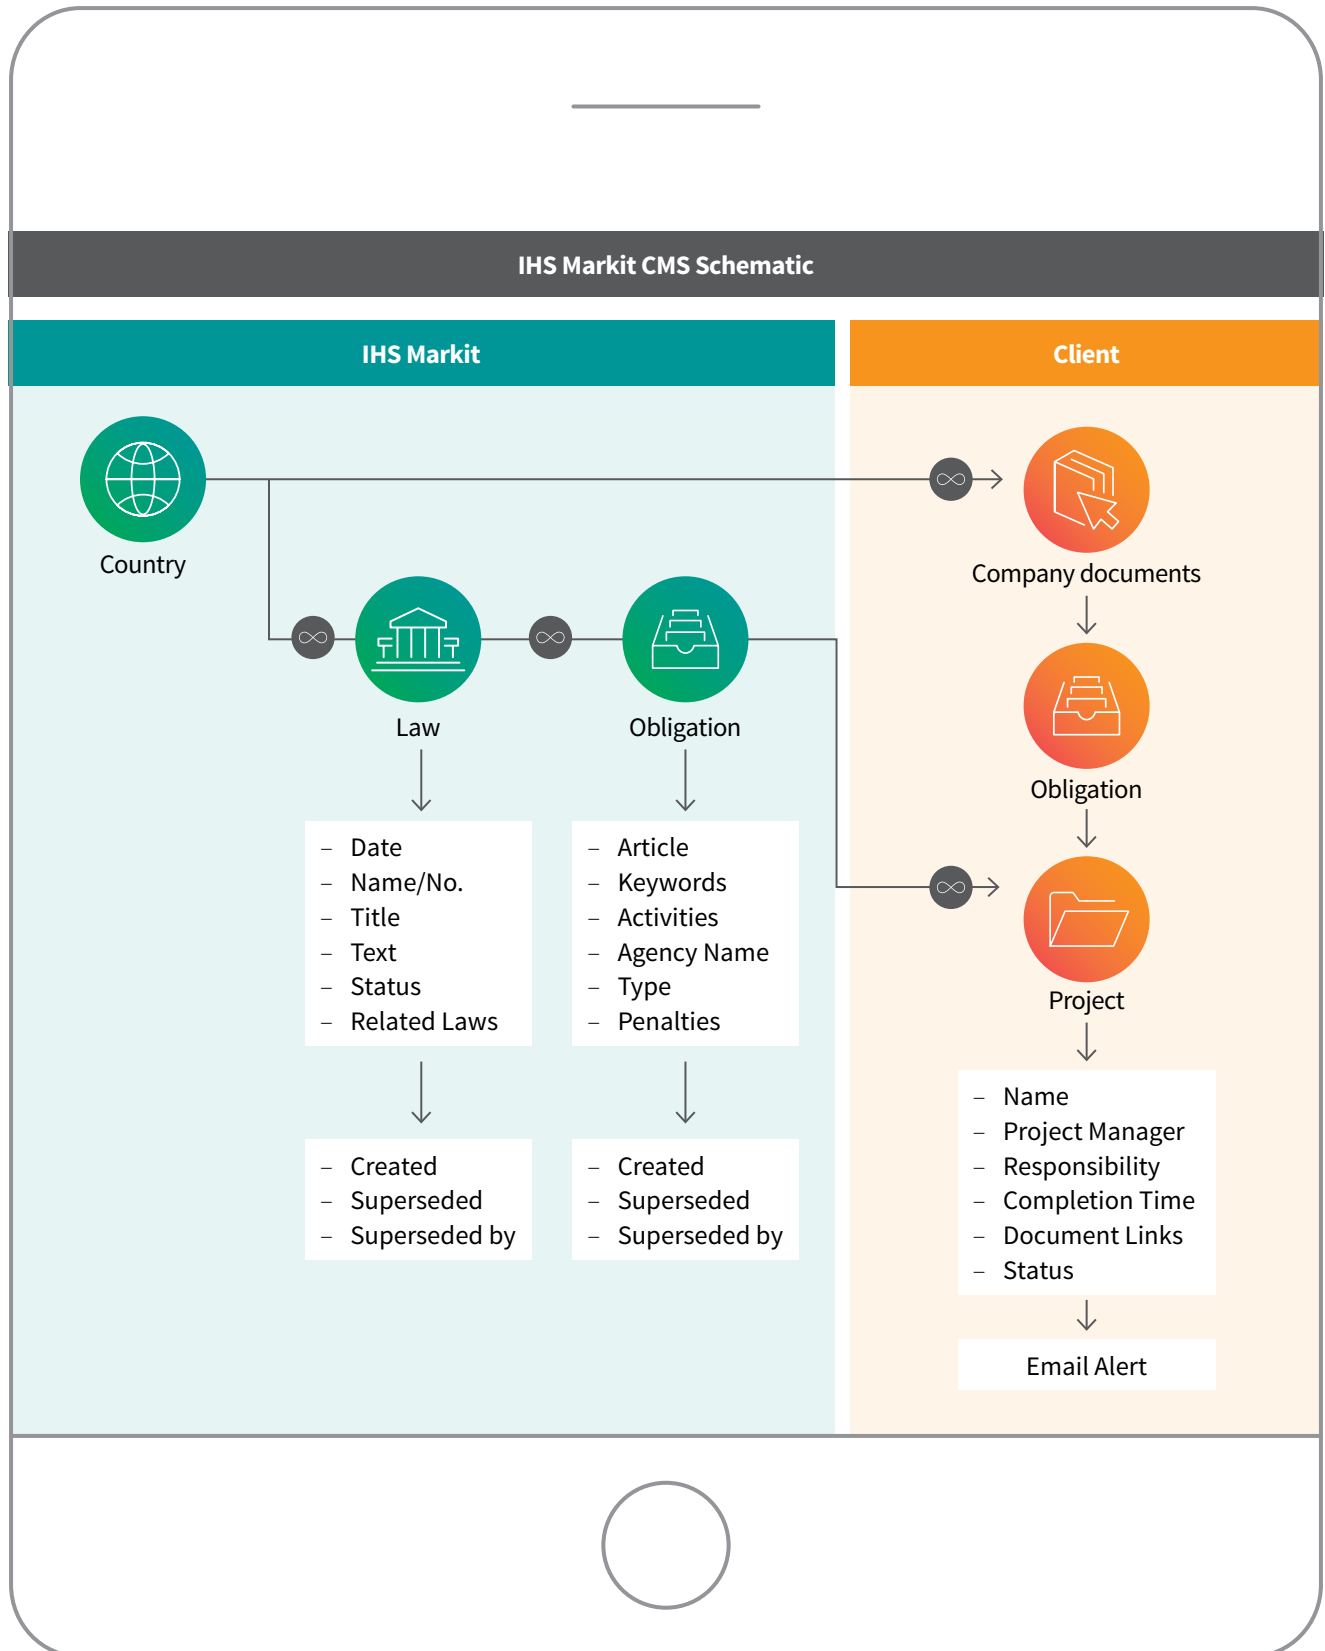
IHS Markit CMS Schematic

IHS Markit

Country

Law

Obligation

– Date
– Name/No.
– Title
– Text
– Status
– Related Laws

– Created
– Superseded
– Superseded by

– Article
– Keywords
– Activities
– Agency Name
– Type
– Penalties

– Created
– Superseded
– Superseded by

Client

Company documents

Obligation

Project

– Name
– Project Manager
– Responsibility
– Completion Time
– Document Links
– Status

Email Alert